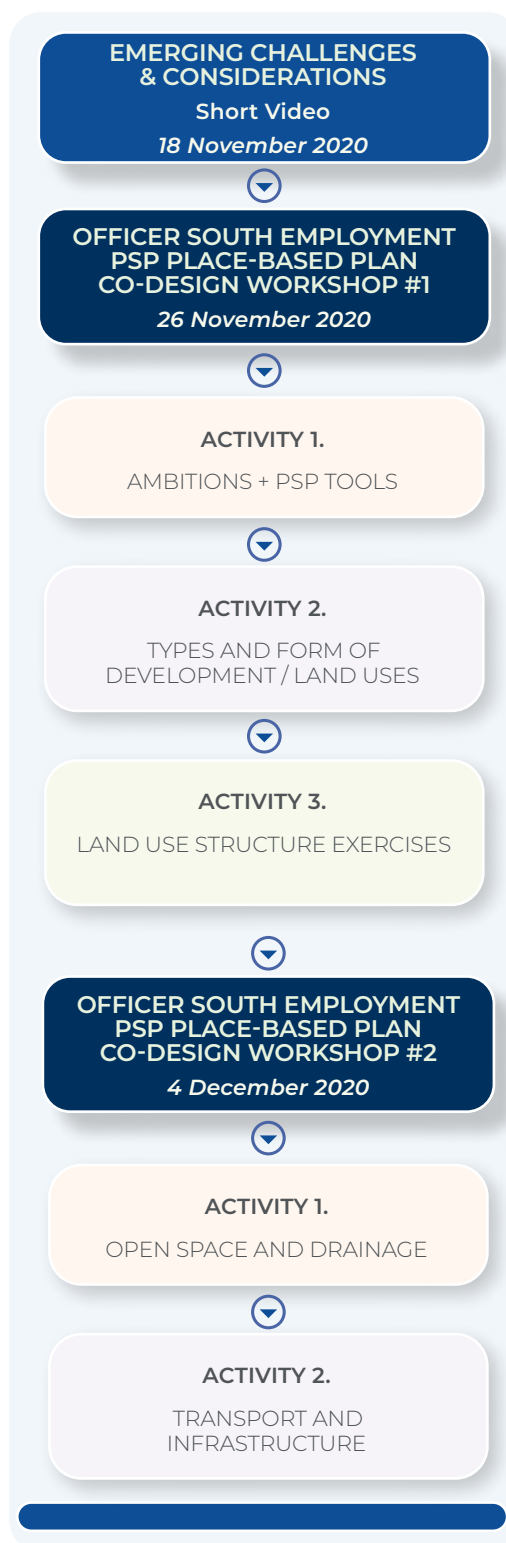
EMERGING CHALLENGES & CONSIDERATIONS

Short Video

18 November 2020

OFFICER SOUTH EMPLOYMENT PSP PLACE-BASED PLAN CO-DESIGN WORKSHOP #1

26 November 2020

ACTIVITY 1.

AMBITIONS + PSP TOOLS

ACTIVITY 2.

TYPES AND FORM OF DEVELOPMENT / LAND USES

ACTIVITY 3.

LAND USE STRUCTURE EXERCISES

OFFICER SOUTH EMPLOYMENT PSP PLACE-BASED PLAN CO-DESIGN WORKSHOP #2

4 December 2020

ACTIVITY 1.

OPEN SPACE AND DRAINAGE

ACTIVITY 2.

TRANSPORT AND INFRASTRUCTURE